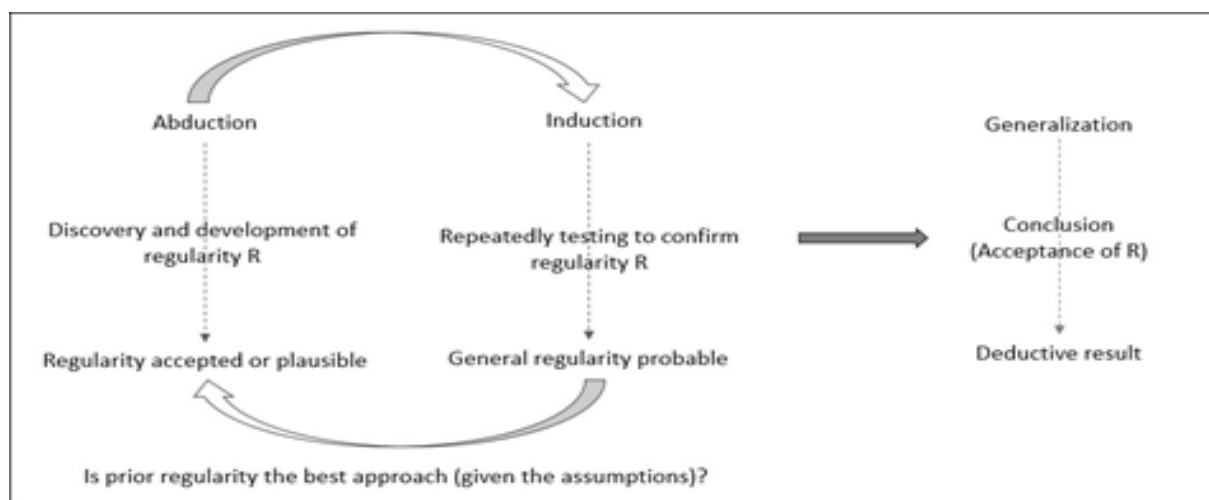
Abduction

Discovery and development of regularity R

Regularity accepted or plausible

Induction

Repeatedly testing to confirm regularity R

General regularity probable

Generalization

Conclusion (Acceptance of R)

Deductive result

Is prior regularity the best approach (given the assumptions)?